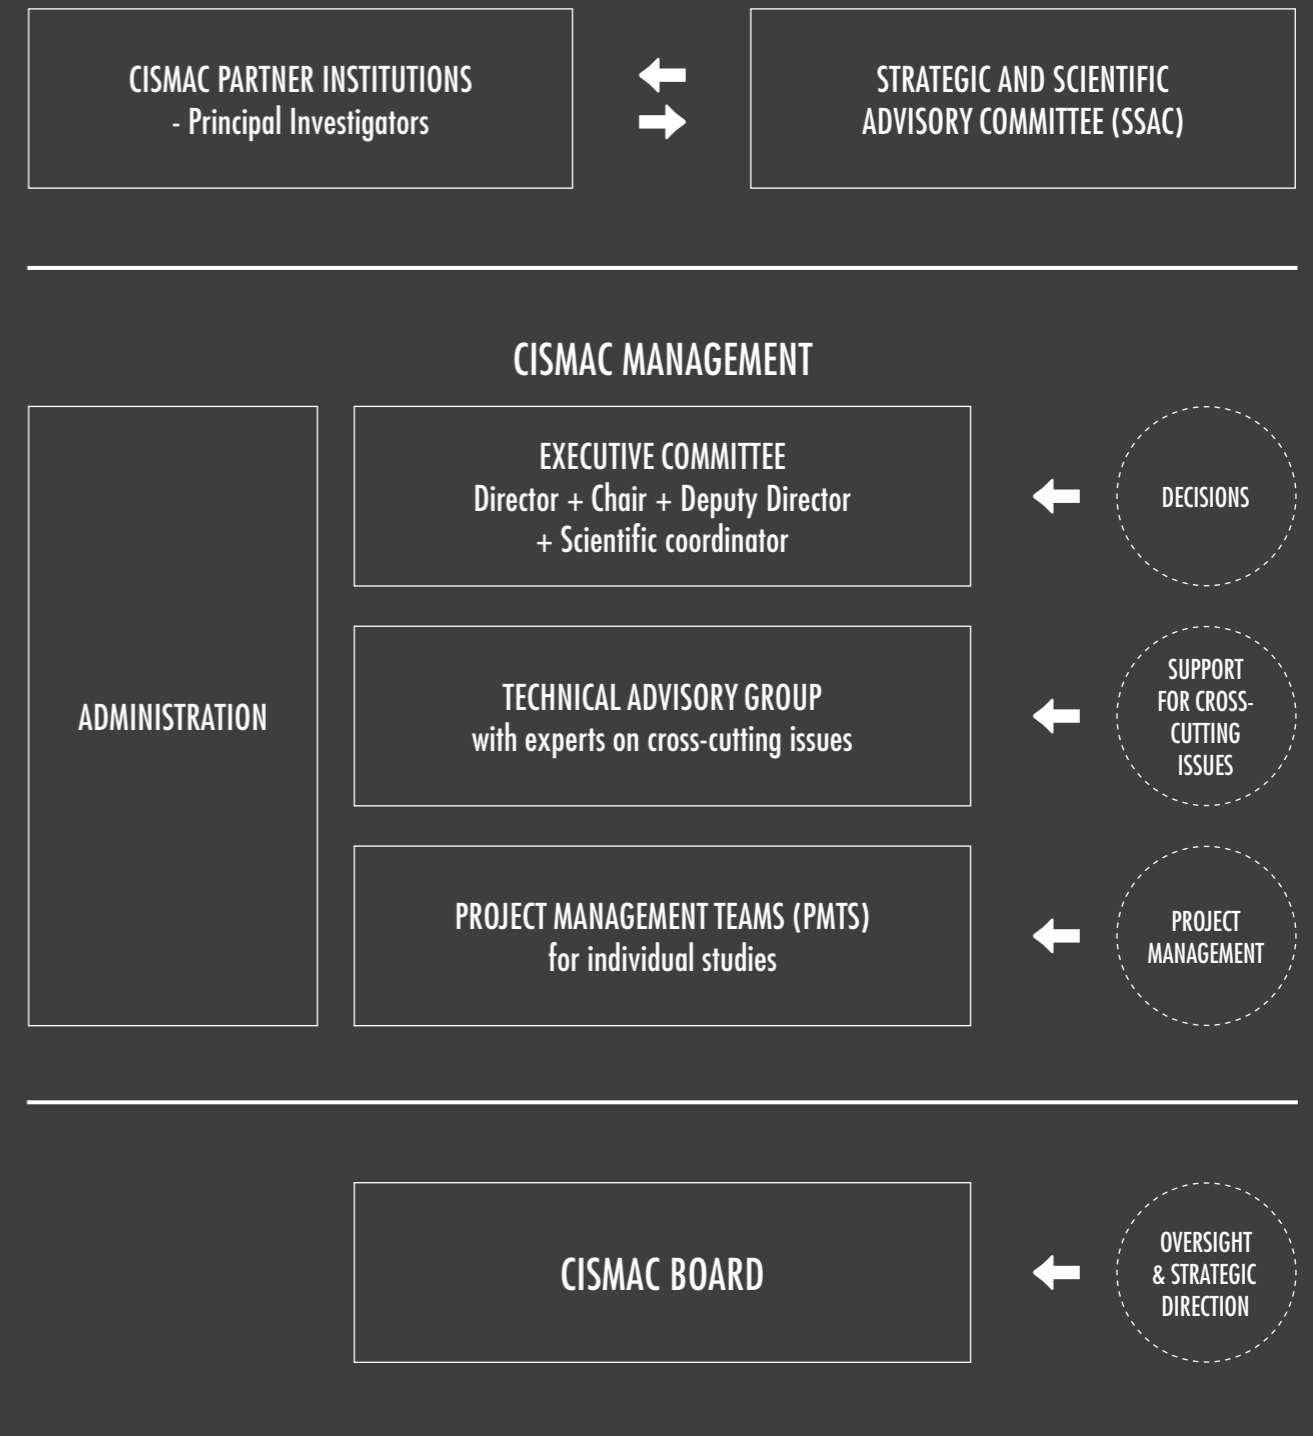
CISMAC PARTNER INSTITUTIONS
- Principal Investigators

STRATEGIC AND SCIENTIFIC ADVISORY COMMITTEE (SSAC)

CISMAC MANAGEMENT

ADMINISTRATION

EXECUTIVE COMMITTEE
Director + Chair + Deputy Director + Scientific coordinator

DECISIONS

TECHNICAL ADVISORY GROUP
with experts on cross-cutting issues

SUPPORT FOR CROSS-CUTTING ISSUES

PROJECT MANAGEMENT TEAMS (PMTS)
for individual studies

PROJECT MANAGEMENT

CISMAC BOARD

OVERSIGHT & STRATEGIC DIRECTION